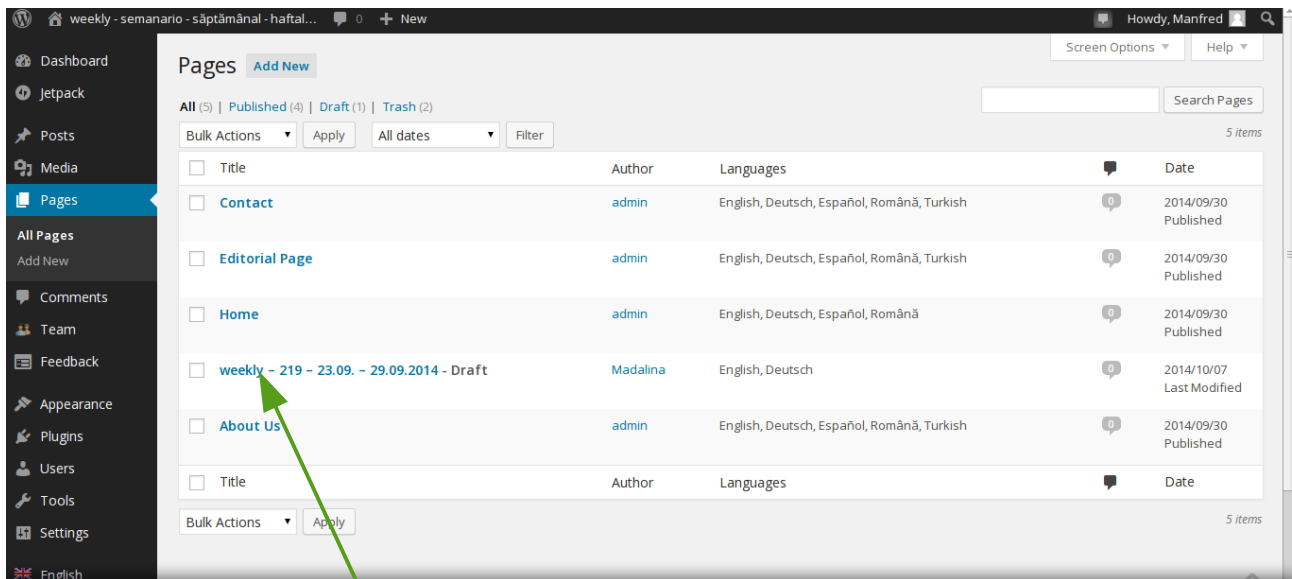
weekly - semanario - săptămânal - haftal... 0 New
Howdy, Manfred

Dashboard
Jetpack
Posts
Media
Pages
All Pages
Add New
Comments
Team
Feedback
Appearance
Plugins
Users
Tools
Settings
English

Screen Options ▼
Help ▼

Pages Add New

All (5) | Published (4) | Draft (1) | Trash (2)

Search Pages

Bulk Actions ▾ Apply All dates ▾ Filter

5 items

| | Title | Author | Languages | | Date |
|---|---|---|---|---|---|
| | Contact | admin | English, Deutsch, Español, Română, Turkish | 0 | 2014/09/30 Published |
| | Editorial Page | admin | English, Deutsch, Español, Română, Turkish | 0 | 2014/09/30 Published |
| | Home | admin | English, Deutsch, Español, Română | 0 | 2014/09/30 Published |
| | weekly – 219 – 23.09. – 29.09.2014 - Draft | Madalina | English, Deutsch | 0 | 2014/10/07 Last Modified |
| | About Us | admin | English, Deutsch, Español, Română, Turkish | 0 | 2014/09/30 Published |
| | Title | Author | Languages | | Date |

Bulk Actions ▾ Apply

5 items